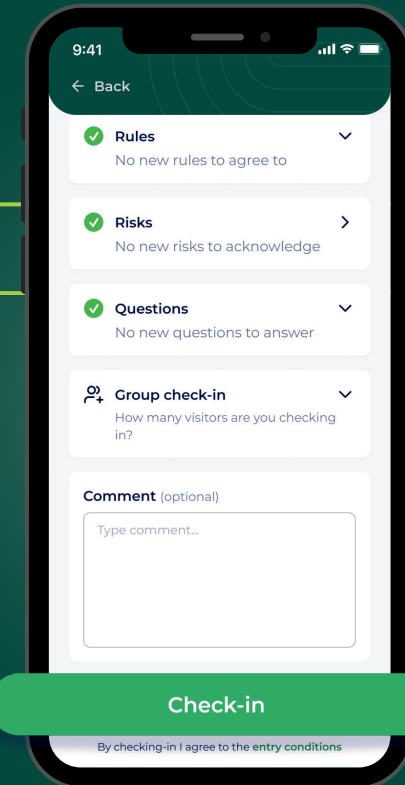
9:41

← Back

Rules
No new rules to agree to

Risks
No new risks to acknowledge

Questions
No new questions to answer

Group check-in
How many visitors are you checking in?

Comment (optional)

Type comment...

Check-in

By checking-in I agree to the entry conditions